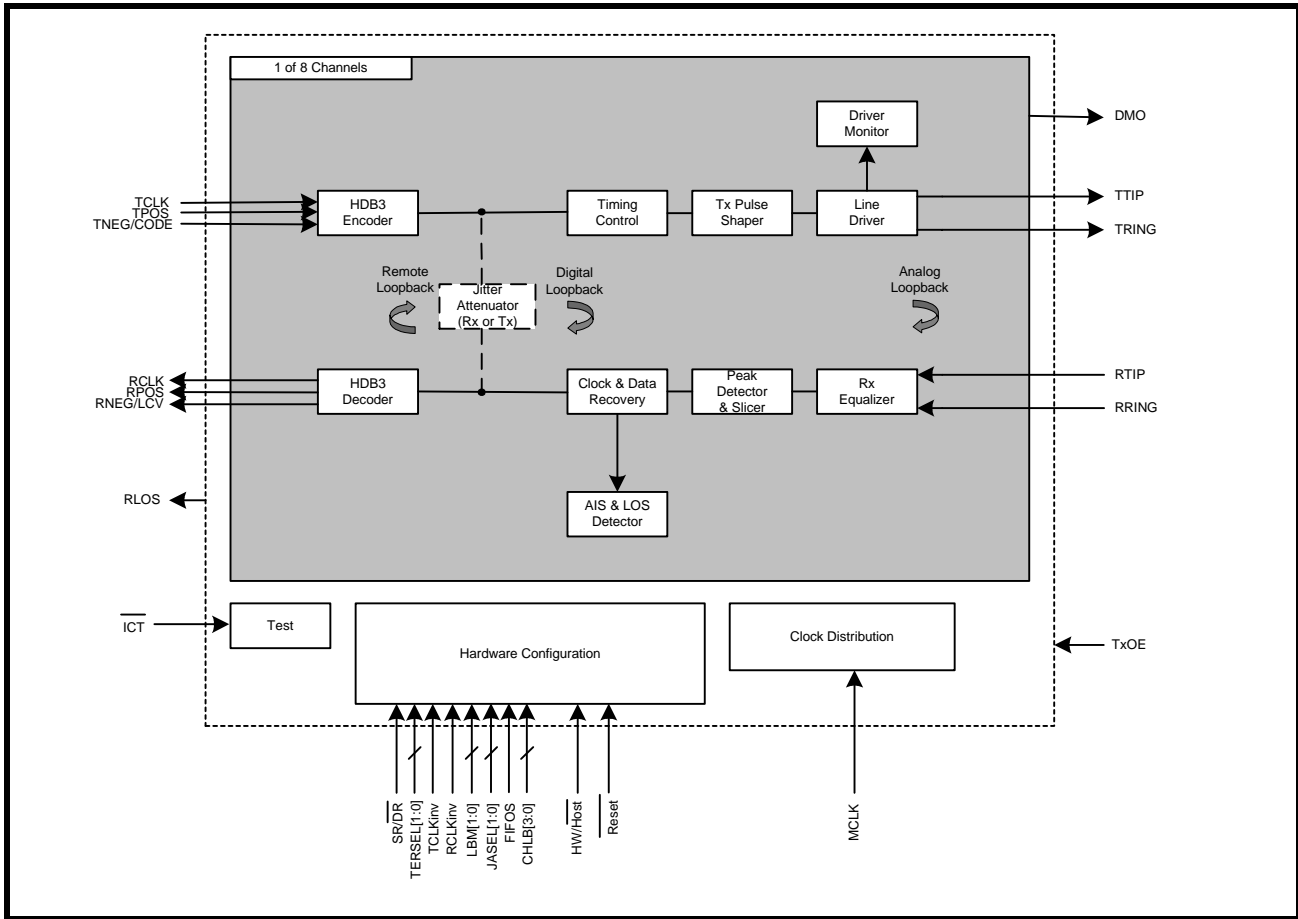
1 of 8 Channels

DMO

Driver Monitor

TCLK
TPOS
TNEG/CODE

HDB3 Encoder

Timing Control

Tx Pulse Shaper

Line Driver

TTIP

TRING

Remote Loopback

Jitter Attenuator (Rx or Tx)

Digital Loopback

Analog Loopback

RCLK
RPOS
RNEG/LCV

HDB3 Decoder

Clock & Data Recovery

Peak Detector & Slicer

Rx Equalizer

RTIP

RRING

RLOS

AIS & LOS Detector

$\overline{ICT}$

Test

Hardware Configuration

Clock Distribution

TxOE

SR/$\overline{DR}$
TERSEL[1:0]
TCLKinv
RCLKinv
LBM[1:0]
JASEL[1:0]
FIFOS
CHLB[3:0]
HW/$\overline{Host}$
$\overline{Reset}$

MCLK